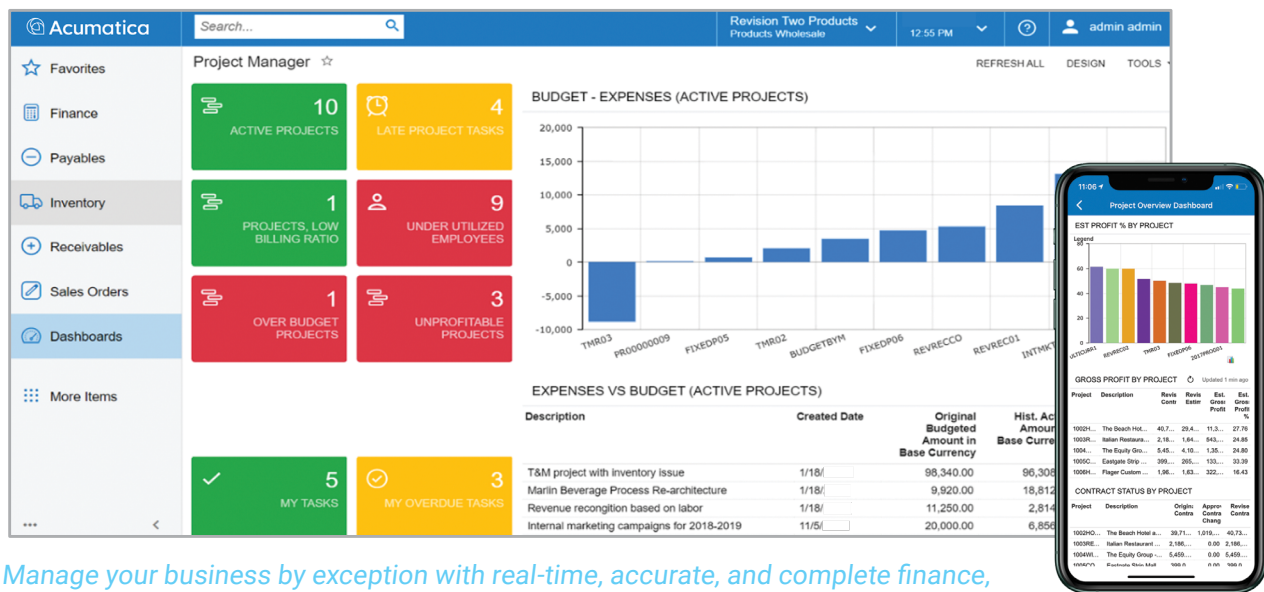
Acumatica

Search...

Revision Two Products
Products Wholesale

12:55 PM

admin admin

Favorites
Finance
Payables
Inventory
Receivables
Sales Orders
Dashboards
More Items

Project Manager ☆

REFRESH ALL DESIGN TOOLS

10 ACTIVE PROJECTS

4 LATE PROJECT TASKS

1 PROJECTS, LOW BILLING RATIO

9 UNDER UTILIZED EMPLOYEES

1 OVER BUDGET PROJECTS

3 UNPROFITABLE PROJECTS

5 MY TASKS

3 MY OVERDUE TASKS

BUDGET - EXPENSES (ACTIVE PROJECTS)

20,000
15,000
10,000
5,000
0
-5,000
-10,000

TMR03 PR00000009 FIXEDP05 TMR02 BUDGETBYM FIXEDP06 REVRECCO REVREC01 INTMKT

EXPENSES VS BUDGET (ACTIVE PROJECTS)

| Description | Created Date | Original Budgeted Amount in Base Currency | Hist. Ac Amoun Base Curre |
|---|---|---|---|
| T&M project with inventory issue | 1/18/ | 98,340.00 | 96,305 |
| Marlin Beverage Process Re-architecture | 1/18/ | 9,920.00 | 18,812 |
| Revenue recongition based on labor | 1/18/ | 11,250.00 | 2,814 |
| Internal marketing campaigns for 2018-2019 | 11/5/ | 20,000.00 | 6,856 |

11:06

Project Overview Dashboard

EST PROFIT % BY PROJECT

Legend

60
40
20
0

ULTICUR01 REVREC02 TMR03 FIXEDP06 2017PROJ01

GROSS PROFIT BY PROJECT Updated 1 min ago

| Project | Description | Revis Contr | Revis Estim | Est. Gros Profit | Est. Gros Profit % |
|---|---|---|---|---|---|
| 1002H... | The Beach Hot... | 40,7... | 29,4... | 11,3... | 27.76 |
| 1003R... | Italian Restaura... | 2,18... | 1,64... | 543,... | 24.88 |
| 1004... | The Equity Gro... | 5,45... | 4,03... | 1,41... | 26.00 |
| 1005C... | Eastgate Strip ... | 399,... | 265,... | 133,... | 33.39 |
| 1006H... | Flager Custom ... | 1,96... | 1,83... | 322,... | 16.43 |

CONTRACT STATUS BY PROJECT

| Project | Description | Origin Contra | Appro Contra Chang | Revise Contra |
|---|---|---|---|---|
| 1002HO... | The Beach Hotel a... | 39,71... | 1,019,... | 40,73... |
| 1003RE... | Italian Restaurant ... | 2,186,... | 0.00 | 2,186,... |
| 1004WI... | The Equity Group -... | 5,459.... | 0.00 | 5,459.... |
| 1005CO | Eastgate Strip Mall | 399.0 | | |

Manage your business by exception with real-time, accurate, and complete finance,